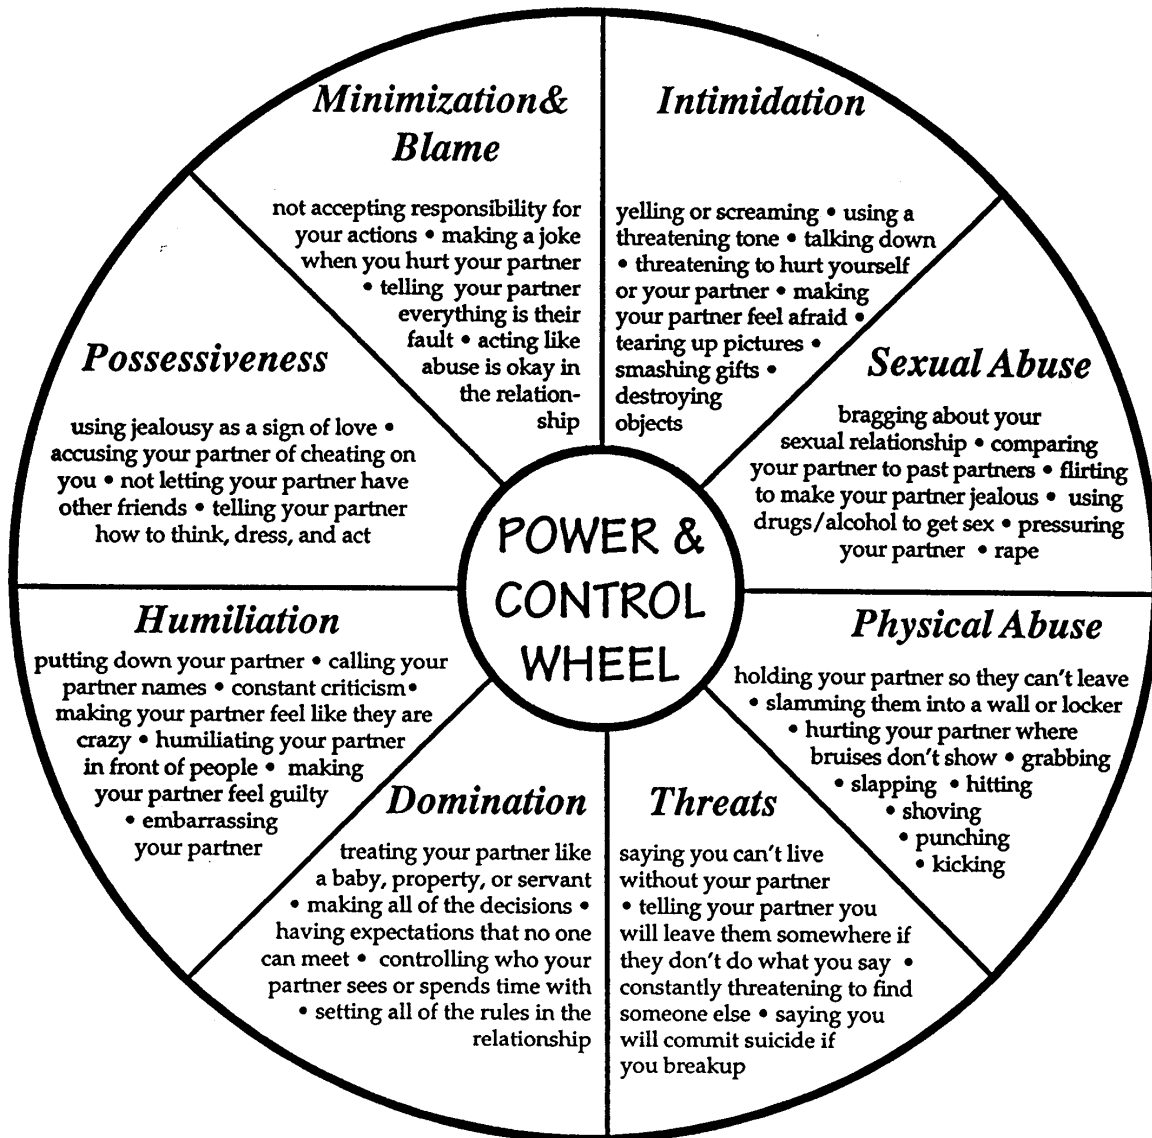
POWER & CONTROL WHEEL

Minimization& Blame

not accepting responsibility for your actions • making a joke when you hurt your partner • telling your partner everything is their fault • acting like abuse is okay in the relationship

Intimidation

yelling or screaming • using a threatening tone • talking down • threatening to hurt yourself or your partner • making your partner feel afraid • tearing up pictures • smashing gifts • destroying objects

Sexual Abuse

bragging about your sexual relationship • comparing your partner to past partners • flirting to make your partner jealous • using drugs/alcohol to get sex • pressuring your partner • rape

Physical Abuse

holding your partner so they can't leave • slamming them into a wall or locker • hurting your partner where bruises don't show • grabbing • slapping • hitting • shoving • punching • kicking

Threats

saying you can't live without your partner • telling your partner you will leave them somewhere if they don't do what you say • constantly threatening to find someone else • saying you will commit suicide if you breakup

Domination

treating your partner like a baby, property, or servant • making all of the decisions • having expectations that no one can meet • controlling who your partner sees or spends time with • setting all of the rules in the relationship

Humiliation

putting down your partner • calling your partner names • constant criticism• making your partner feel like they are crazy • humiliating your partner in front of people • making your partner feel guilty • embarrassing your partner

Possessiveness

using jealousy as a sign of love • accusing your partner of cheating on you • not letting your partner have other friends • telling your partner how to think, dress, and act